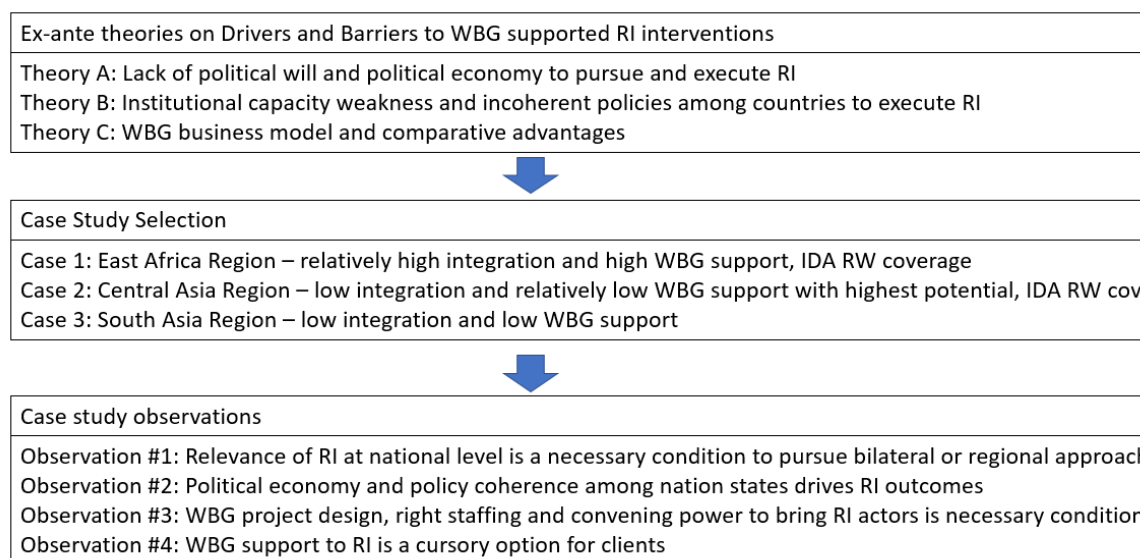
Ex-ante theories on Drivers and Barriers to WBG supported RI interventions

Theory A: Lack of political will and political economy to pursue and execute RI
Theory B: Institutional capacity weakness and incoherent policies among countries to execute RI
Theory C: WBG business model and comparative advantages

Case Study Selection

Case 1: East Africa Region – relatively high integration and high WBG support, IDA RW coverage
Case 2: Central Asia Region – low integration and relatively low WBG support with highest potential, IDA RW cov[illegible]
Case 3: South Asia Region – low integration and low WBG support

Case study observations

Observation #1: Relevance of RI at national level is a necessary condition to pursue bilateral or regional approac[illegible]
Observation #2: Political economy and policy coherence among nation states drives RI outcomes
Observation #3: WBG project design, right staffing and convening power to bring RI actors is necessary conditio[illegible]
Observation #4: WBG support to RI is a cursory option for clients